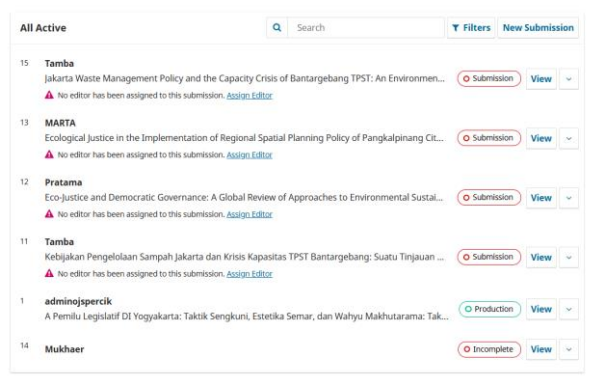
All Active

Search

Filters New Submission

15 Tamba
Jakarta Waste Management Policy and the Capacity Crisis of Bantargebang TPST: An Environmen...
No editor has been assigned to this submission. Assign Editor
Submission View

13 MARTA
Ecological Justice in the Implementation of Regional Spatial Planning Policy of Pangkalpinang Cit...
No editor has been assigned to this submission. Assign Editor
Submission View

12 Pratama
Eco-Justice and Democratic Governance: A Global Review of Approaches to Environmental Sustai...
No editor has been assigned to this submission. Assign Editor
Submission View

11 Tamba
Kebijakan Pengelolaan Sampah Jakarta dan Krisis Kapasitas TPST Bantargebang: Suatu Tinjauan ...
No editor has been assigned to this submission. Assign Editor
Submission View

1 adminojspercik
A Pemilu Legislatif DI Yogyakarta: Taktik Sengkuni, Estetika Semar, dan Wahyu Makhutarama: Tak...
Production View

14 Mukhaer
Incomplete View